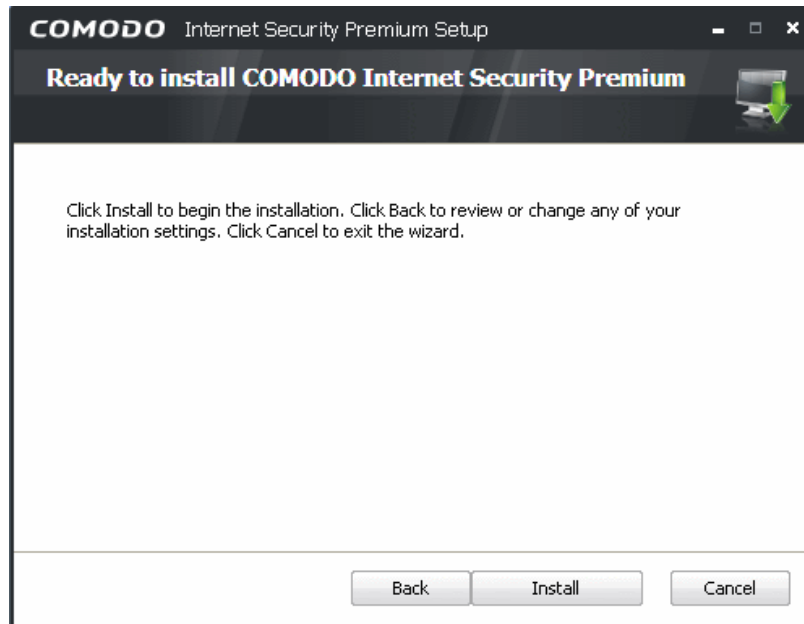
COMODO Internet Security Premium Setup

Ready to install COMODO Internet Security Premium

Click Install to begin the installation. Click Back to review or change any of your installation settings. Click Cancel to exit the wizard.

Back Install Cancel